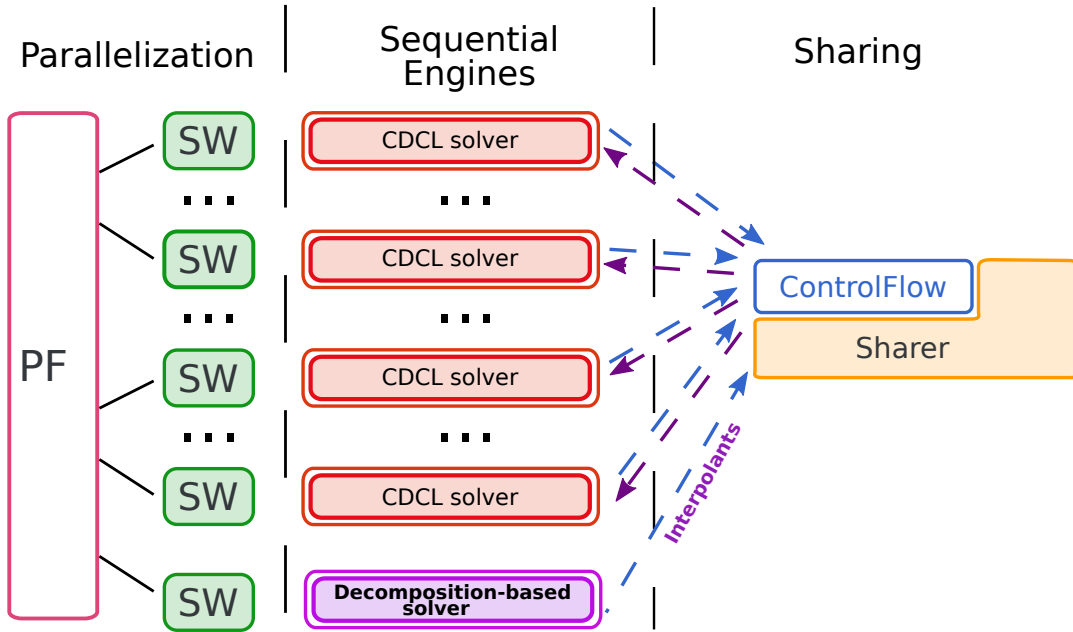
Parallelization

Sequential Engines

Sharing

PF

SW

...

SW

...

SW

...

SW

SW

CDCL solver

...

CDCL solver

...

CDCL solver

...

CDCL solver

Decomposition-based solver

ControlFlow

Sharer

Interpolants